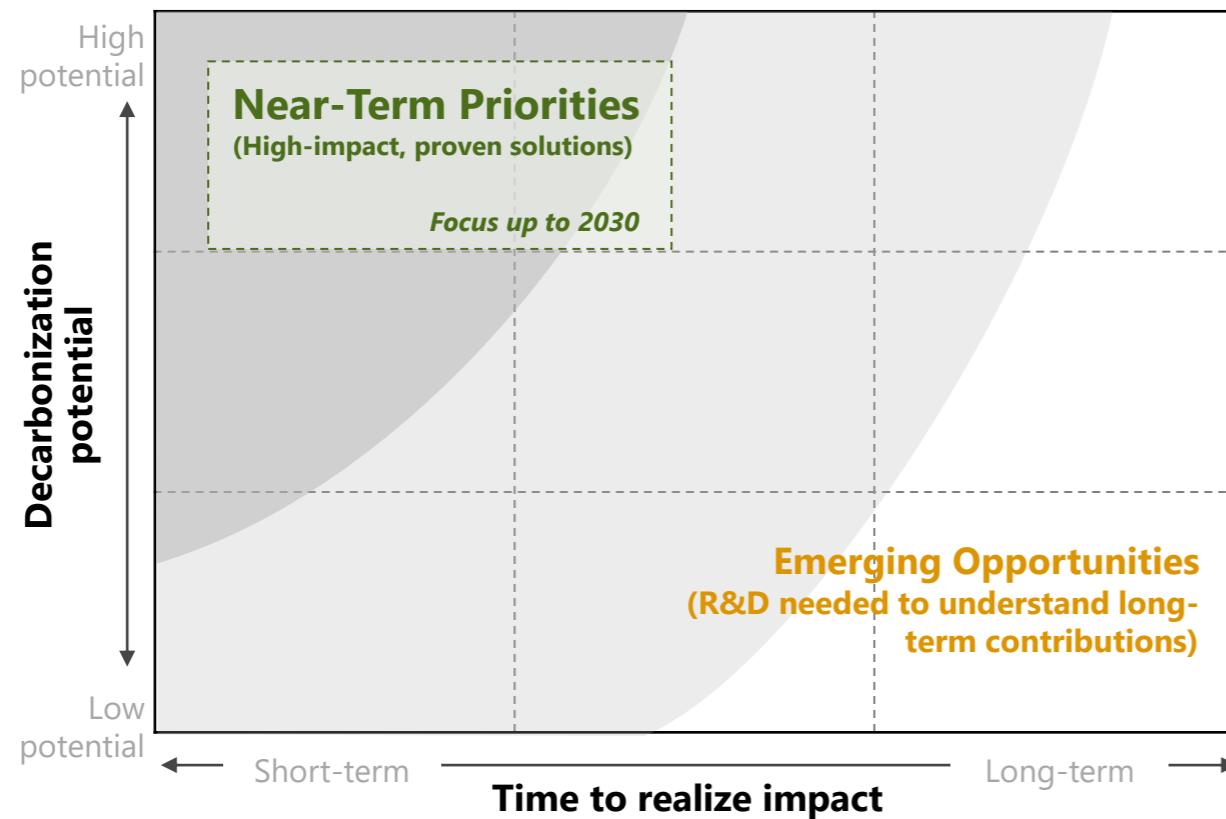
High potential

Near-Term Priorities
(High-impact, proven solutions)

Focus up to 2030

Decarbonization potential

Emerging Opportunities
(R&D needed to understand long-term contributions)

Low potential

Short-term

Long-term

Time to realize impact